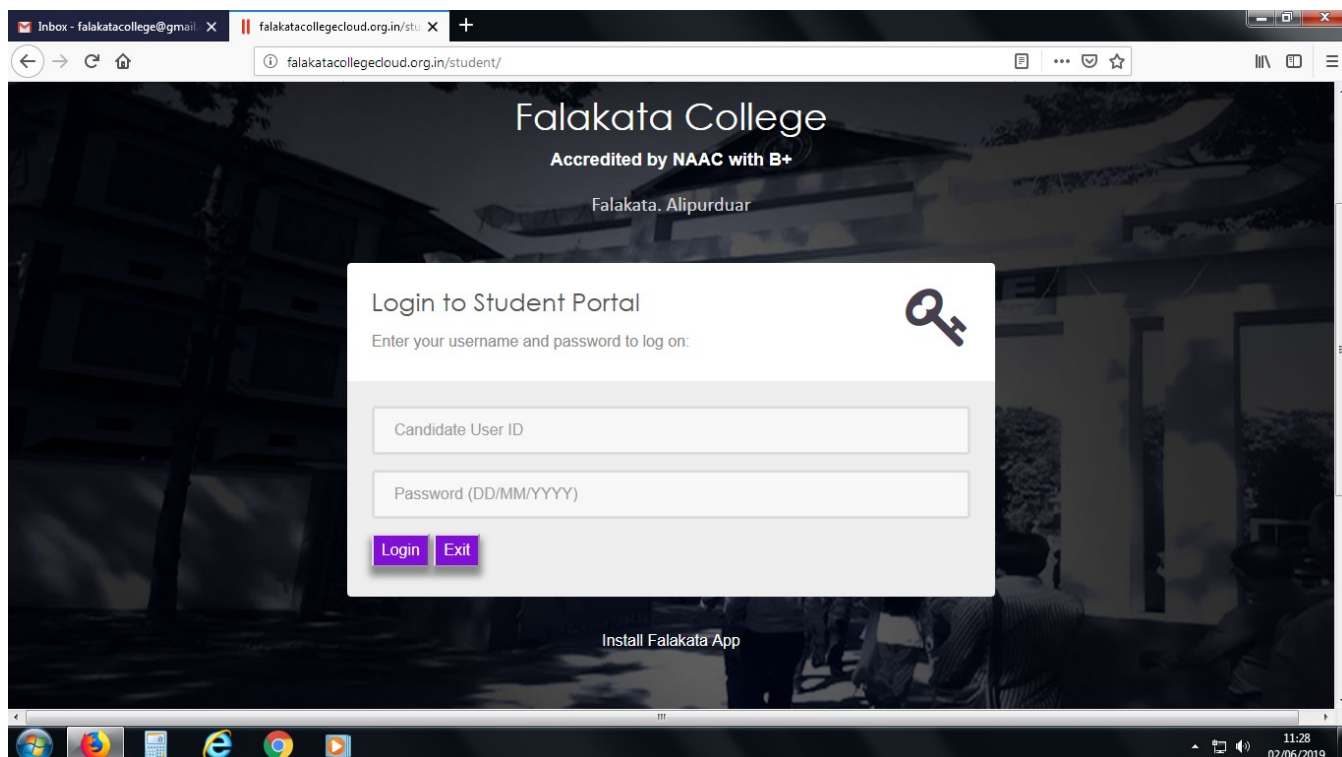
Inbox - falakatacollege@gmail X
falakatacollegecloud.org.in/stu X
+
falakatacollegecloud.org.in/student/
Falakata College
Accredited by NAAC with B+
Falakata, Alipurduar
Login to Student Portal
Enter your username and password to log on:
Candidate User ID
Password (DD/MM/YYYY)
Login
Exit
Install Falakata App
11:28
02/06/2019